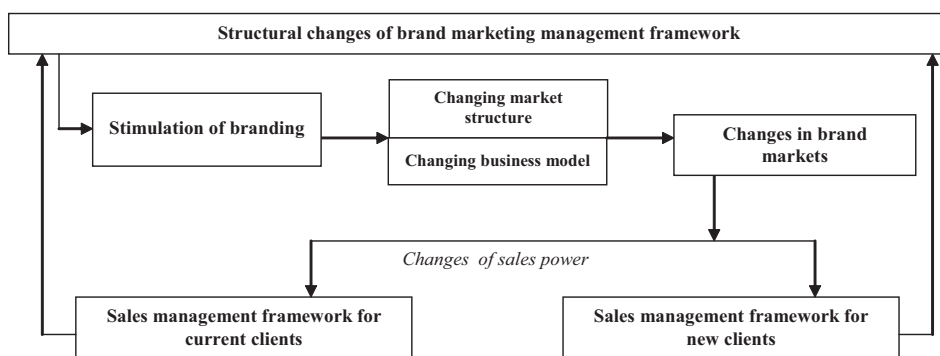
Structural changes of brand marketing management framework

Stimulation of branding

Changing market structure

Changing business model

Changes in brand markets

Changes of sales power

Sales management framework for current clients

Sales management framework for new clients